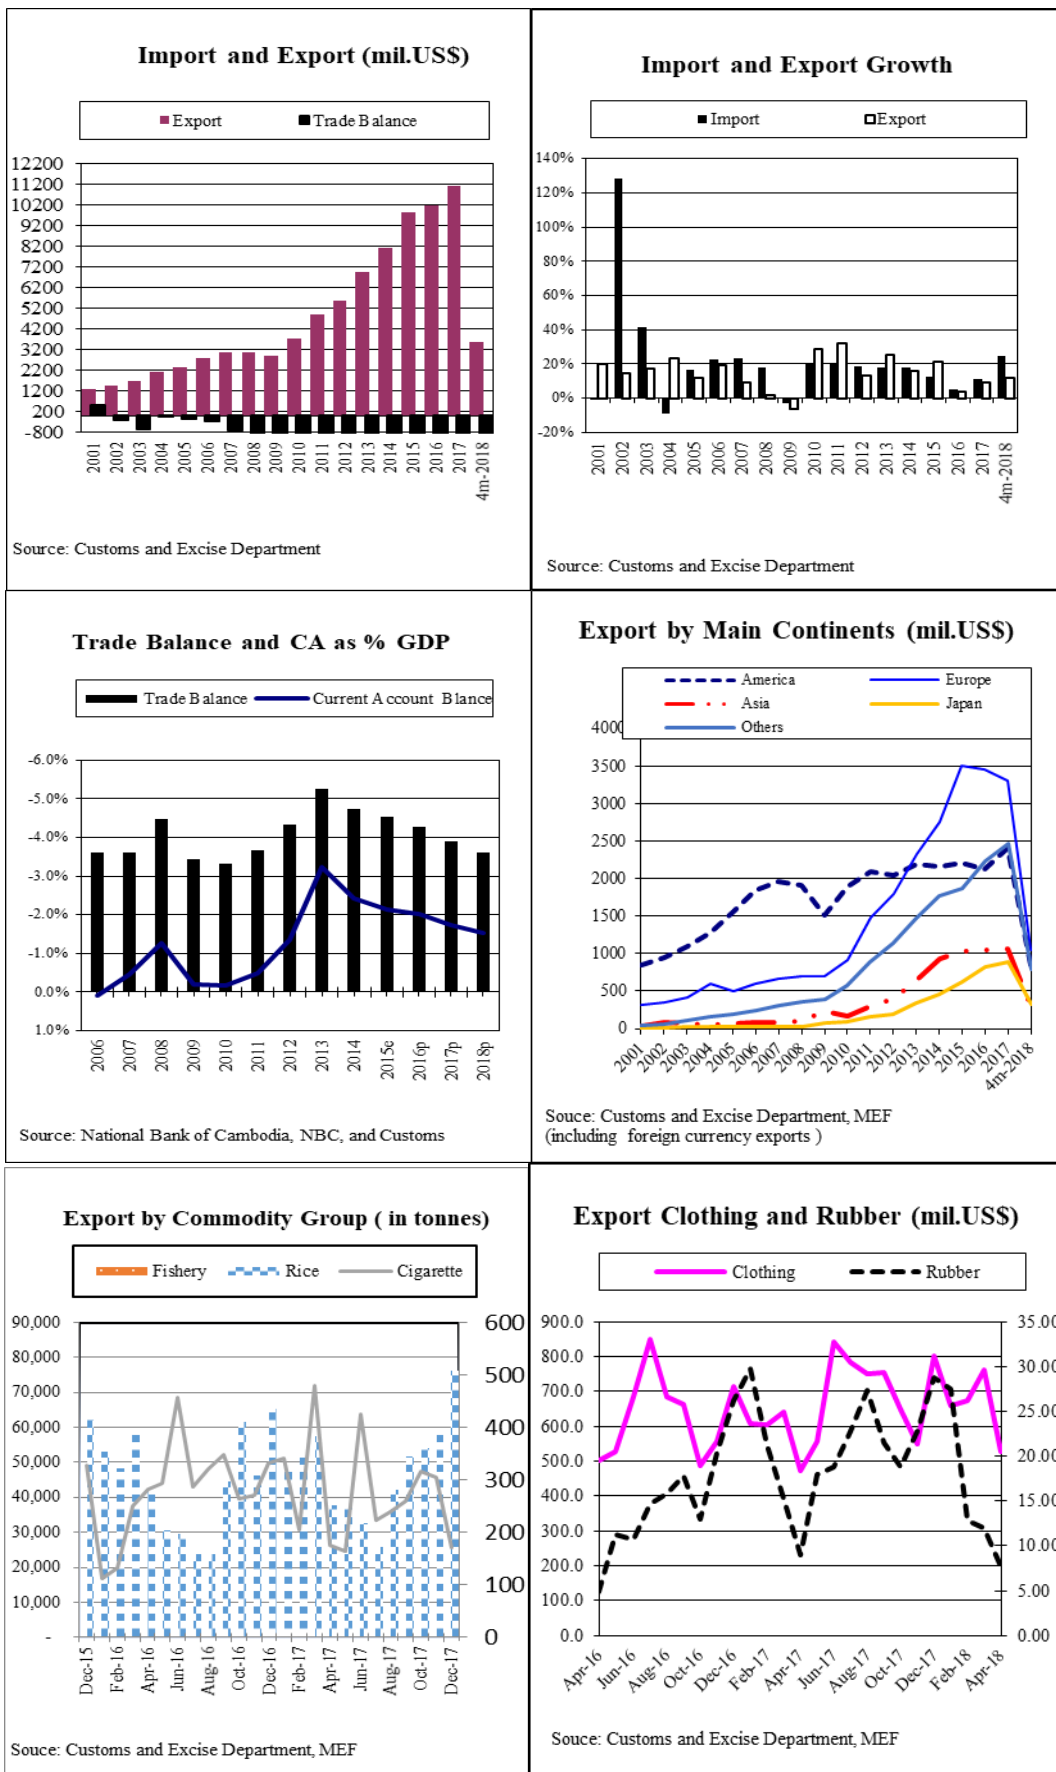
Import and Export (mil.US$)

Export Trade Balance

12200
11200
10200
9200
8200
7200
6200
5200
4200
3200
2200
1200
200
-800

2001 2002 2003 2004 2005 2006 2007 2008 2009 2010 2011 2012 2013 2014 2015 2016 2017 4m-2018

Source: Customs and Excise Department

Import and Export Growth

Import Export

140%
120%
100%
80%
60%
40%
20%
0%
-20%

2001 2002 2003 2004 2005 2006 2007 2008 2009 2010 2011 2012 2013 2014 2015 2016 2017 4m-2018

Source: Customs and Excise Department

Trade Balance and CA as % GDP

Trade Balance Current Account Blance

-6.0%
-5.0%
-4.0%
-3.0%
-2.0%
-1.0%
0.0%
1.0%

2006 2007 2008 2009 2010 2011 2012 2013 2014 2015e 2016p 2017p 2018p

Source: National Bank of Cambodia, NBC, and Customs

Export by Main Continents (mil.US$)

America Europe
Asia Japan
Others

4000
3500
3000
2500
2000
1500
1000
500
0

2001 2002 2003 2004 2005 2006 2007 2008 2009 2010 2011 2012 2013 2014 2015 2016 2017 4m-2018

Souce: Customs and Excise Department, MEF
(including foreign currency exports )

Export by Commodity Group ( in tonnes)

Fishery Rice Cigarette

90,000
80,000
70,000
60,000
50,000
40,000
30,000
20,000
10,000
-

600
500
400
300
200
100
0

Dec-15 Feb-16 Apr-16 Jun-16 Aug-16 Oct-16 Dec-16 Feb-17 Apr-17 Jun-17 Aug-17 Oct-17 Dec-17

Souce: Customs and Excise Department, MEF

Export Clothing and Rubber (mil.US$)

Clothing Rubber

900.0
800.0
700.0
600.0
500.0
400.0
300.0
200.0
100.0
0.0

35.00
30.00
25.00
20.00
15.00
10.00
5.00
0.00

Apr-16 Jun-16 Aug-16 Oct-16 Dec-16 Feb-17 Apr-17 Jun-17 Aug-17 Oct-17 Dec-17 Feb-18 Apr-18

Souce: Customs and Excise Department, MEF